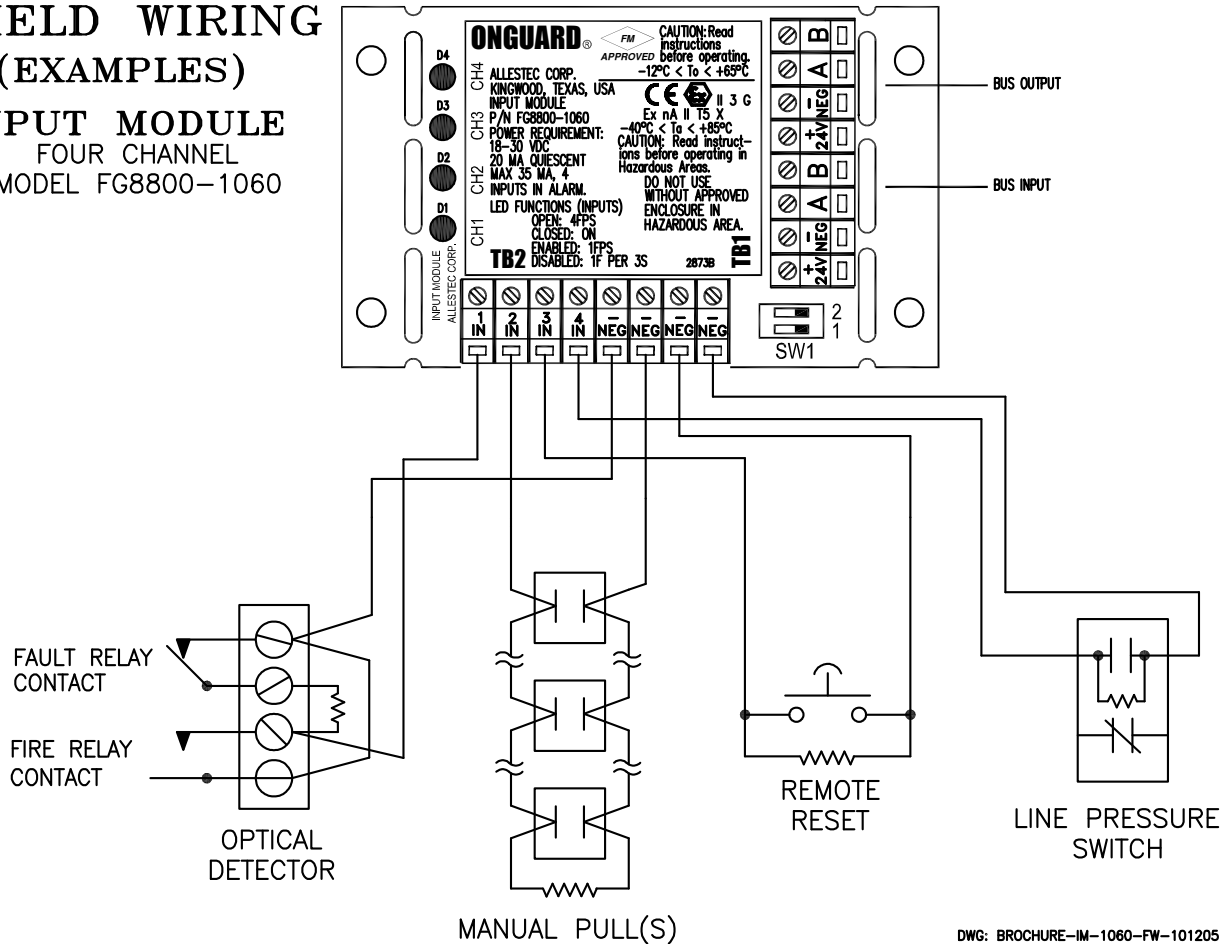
IELD WIRING
(EXAMPLES)
PUT MODULE
FOUR CHANNEL
MODEL FG8800-1060

ONGUARD®
FM APPROVED
CAUTION: Read instructions before operating.
$-12°C < To < +65°C$

ALLESTEC CORP.
KINGWOOD, TEXAS, USA
INPUT MODULE
P/N FG8800-1060
POWER REQUIREMENT:
18-30 VDC
20 MA QUIESCENT
MAX 35 MA, 4
INPUTS IN ALARM.
LED FUNCTIONS (INPUTS)
OPEN: 4FPS
CLOSED: ON
ENABLED: 1FPS
DISABLED: 1F PER 3S

CE II 3 G
Ex nA II T5 X
$-40°C < Ta < +85°C$
CAUTION: Read instructions before operating in Hazardous Areas.
DO NOT USE WITHOUT APPROVED ENCLOSURE IN HAZARDOUS AREA.

TB2
2873B
TB1

CH4
CH3
CH2
CH1
D4
D3
D2
D1
INPUT MODULE
ALLESTEC CORP.

B
A
- NEG
+ 24V
B
A
- NEG
+ 24V

BUS OUTPUT
BUS INPUT

1 IN
2 IN
3 IN
4 IN
- NEG
- NEG
- NEG
- NEG

2
1
SW1

FAULT RELAY CONTACT
FIRE RELAY CONTACT
OPTICAL DETECTOR
MANUAL PULL(S)
REMOTE RESET
LINE PRESSURE SWITCH

DWG: BROCHURE-IM-1060-FW-101205